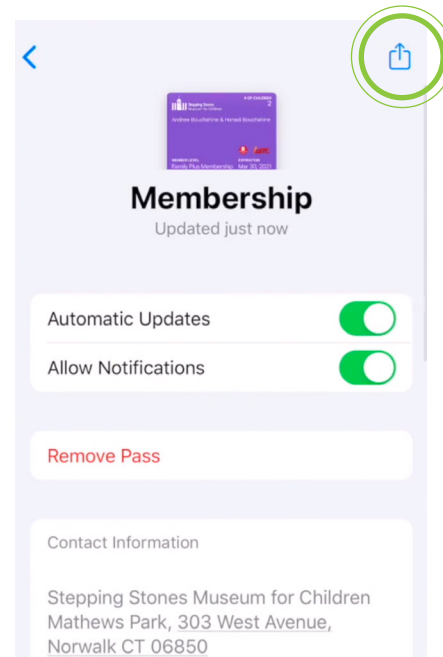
Stepping Stones Museum for Children
# OF CHILDREN
2
Andrew Bouchatine & Hanadi Bouchatine
MEMBER LEVEL
Family Plus Membership
EXPIRATION
Mar 30, 2021

Membership
Updated just now

Automatic Updates
Allow Notifications

Remove Pass

Contact Information

Stepping Stones Museum for Children
Mathews Park, 303 West Avenue,
Norwalk CT 06850